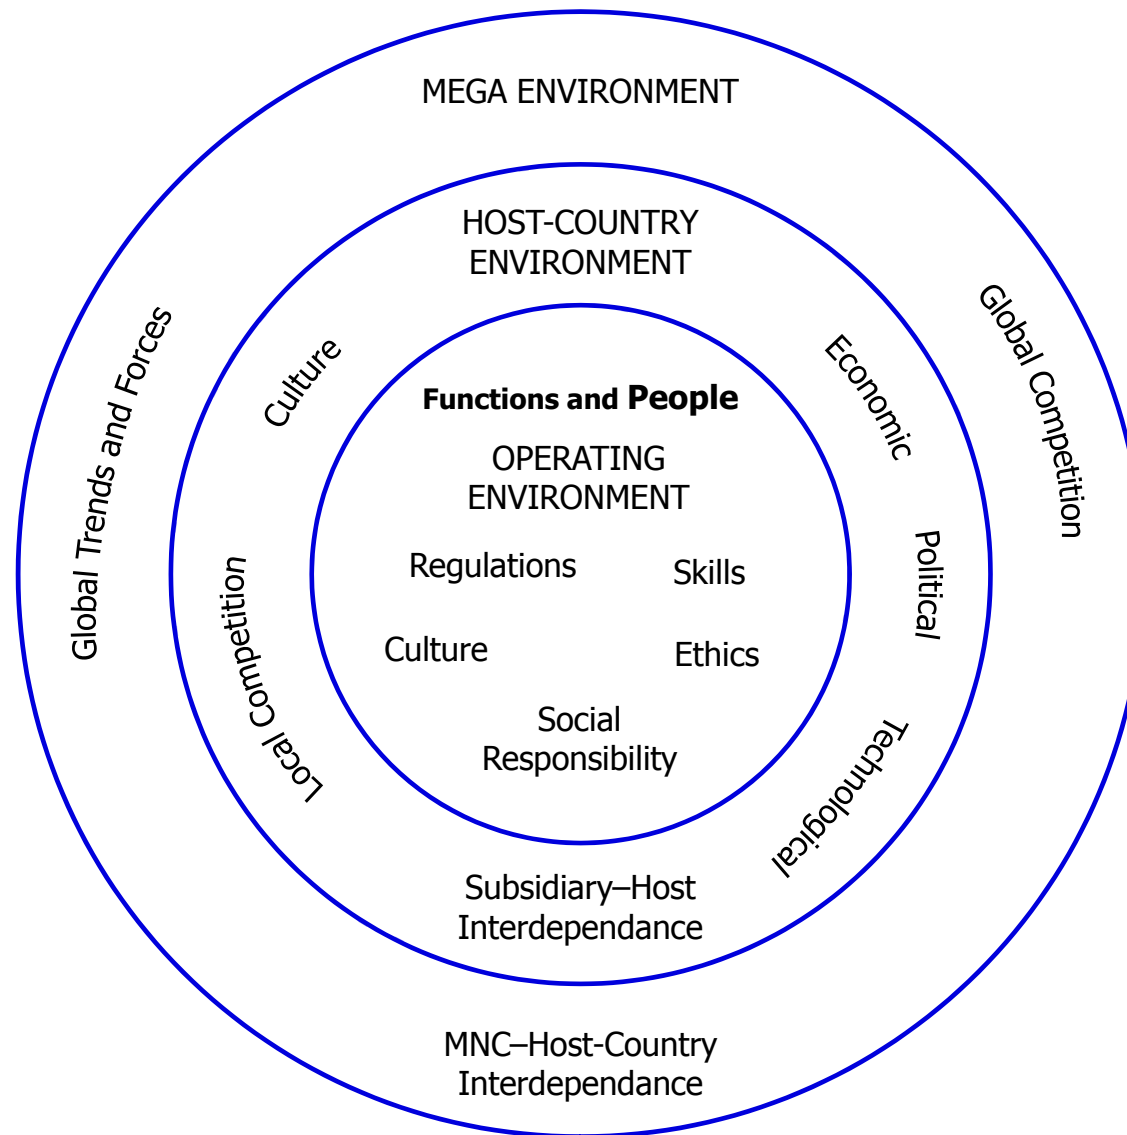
MEGA ENVIRONMENT

Global Trends and Forces

Global Competition

HOST-COUNTRY ENVIRONMENT

Culture

Economic

Local Competition

Political

Technological

Functions and People

OPERATING ENVIRONMENT

Regulations

Skills

Culture

Ethics

Social Responsibility

Subsidiary–Host Interdependance

MNC–Host-Country Interdependance